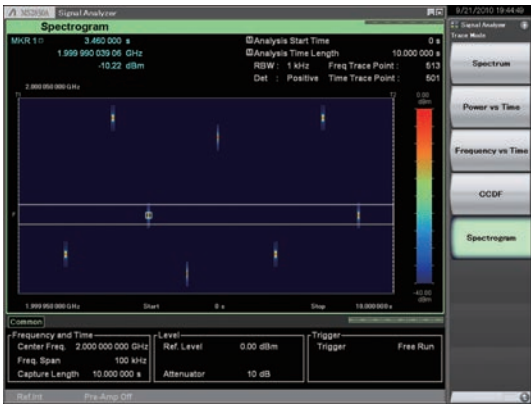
MS269xA Signal Analyzer

Spectrogram

MKR 1 3.460 000 s
1.999 990 039 06 GHz
-10.22 dBm

Analysis Start Time 0 s
Analysis Time Length 10.000 000 s
RBW : 1 kHz Freq Trace Point : 513
Det : Positive Time Trace Point : 501

2.000 050 000 GHz

T1 T2

0.00 dBm

-40.00 dBm

1.999 950 000 GHz Start 0 s Stop 10.000 000 s

Common

Frequency and Time
Center Freq. 2.000 000 000 GHz
Freq. Span 100 kHz
Capture Length 10.000 000 s

Level
Ref. Level 0.00 dBm
Attenuator 10 dB

Trigger
Trigger Free Run

Ref.Int Pre-Amp Off

9/21/2010 19:44:40

Signal Analyzer
Trace Mode

Spectrum

Power vs Time

Frequency vs Time

CCDF

Spectrogram